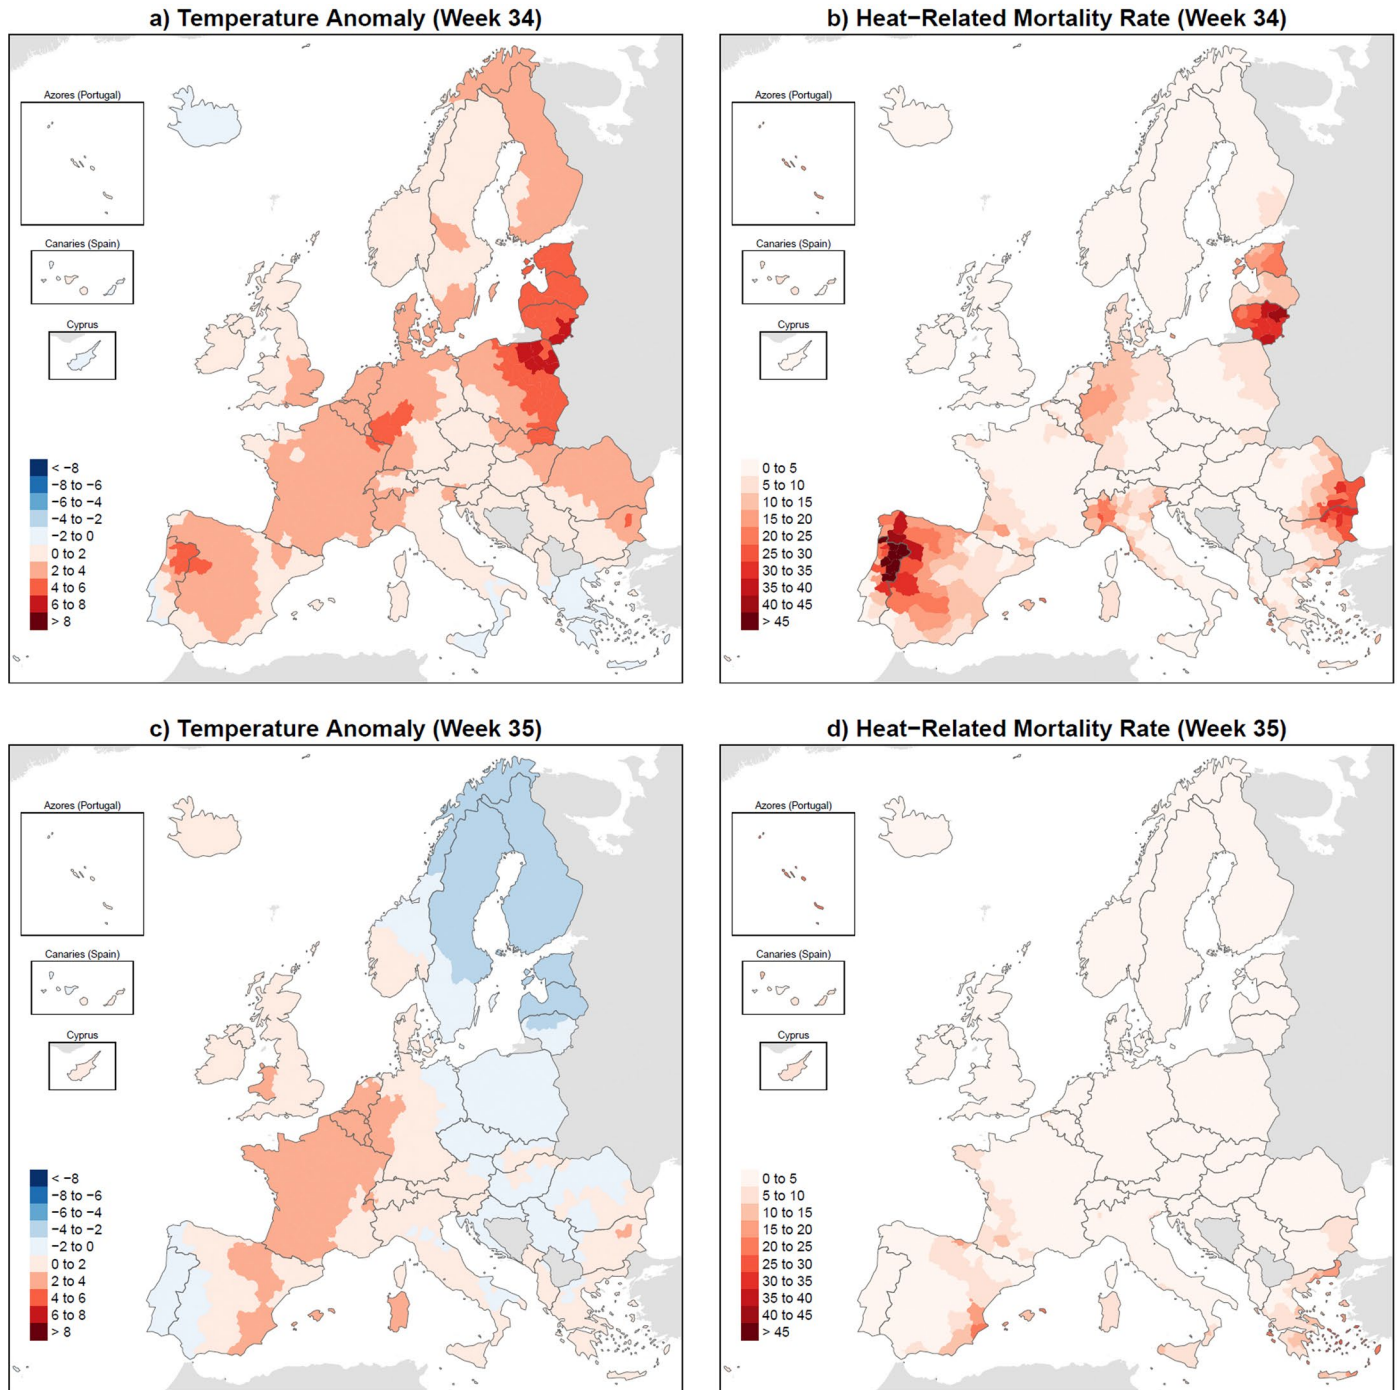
a) Temperature Anomaly (Week 34)

Azores (Portugal)
Canaries (Spain)
Cyprus

< −8
−8 to −6
−6 to −4
−4 to −2
−2 to 0
0 to 2
2 to 4
4 to 6
6 to 8
> 8

b) Heat−Related Mortality Rate (Week 34)

Azores (Portugal)
Canaries (Spain)
Cyprus

0 to 5
5 to 10
10 to 15
15 to 20
20 to 25
25 to 30
30 to 35
35 to 40
40 to 45
> 45

c) Temperature Anomaly (Week 35)

Azores (Portugal)
Canaries (Spain)
Cyprus

< −8
−8 to −6
−6 to −4
−4 to −2
−2 to 0
0 to 2
2 to 4
4 to 6
6 to 8
> 8

d) Heat−Related Mortality Rate (Week 35)

Azores (Portugal)
Canaries (Spain)
Cyprus

0 to 5
5 to 10
10 to 15
15 to 20
20 to 25
25 to 30
30 to 35
35 to 40
40 to 45
> 45